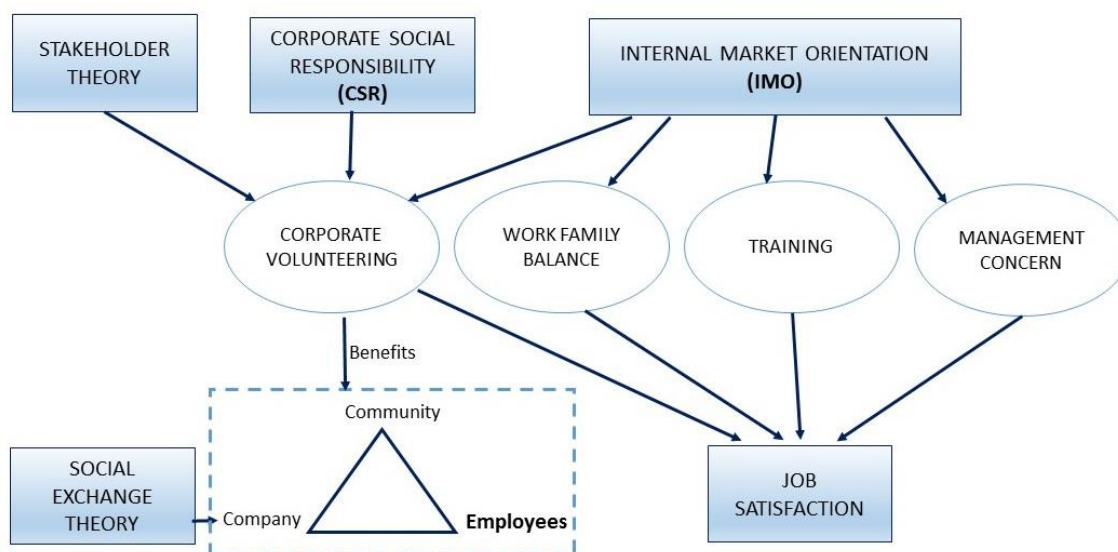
STAKEHOLDER THEORY

CORPORATE SOCIAL RESPONSIBILITY (CSR)

INTERNAL MARKET ORIENTATION (IMO)

CORPORATE VOLUNTEERING

WORK FAMILY BALANCE

TRAINING

MANAGEMENT CONCERN

Benefits

Community

SOCIAL EXCHANGE THEORY

Company

Employees

JOB SATISFACTION